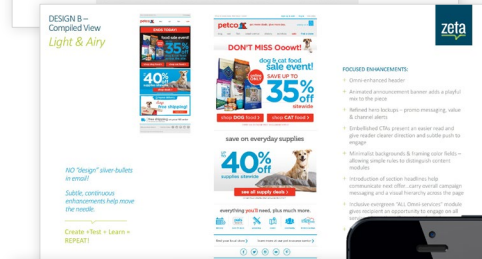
DESIGN B – Compiled View
Light & Airy

NO "design" silver-bullets in email!

Subtle, continuous enhancements help move the needle.

Create • Test • Learn • REPEAT!

zeta

petco

DON'T MISS Ooowt!

dog & cat food sale event!

online only

SAVE UP TO 35% off sitewide

shop DOG food

shop CAT food

save on everyday supplies

up to 40% off supplies sitewide

see all supply deals

everything you'll need, plus much more.

FOCUSED ENHANCEMENTS:

Omni-enhanced header

Animated announcement banner adds a playful nav to the piece

Refined hero lockups – promo messaging, value & channel alerts

Embellished CTAs present an easier read and give reader clearer direction and subtle push to engage

Minimalist backgrounds & framing color fields – allowing simple rules to distinguish content modules

Introduction of section headlines help contextualize next offer...carry overall campaign messaging and a visual hierarchy across the page

Inclusive evergreen "ALL Ones services" module gives recipient an opportunity to engage on all